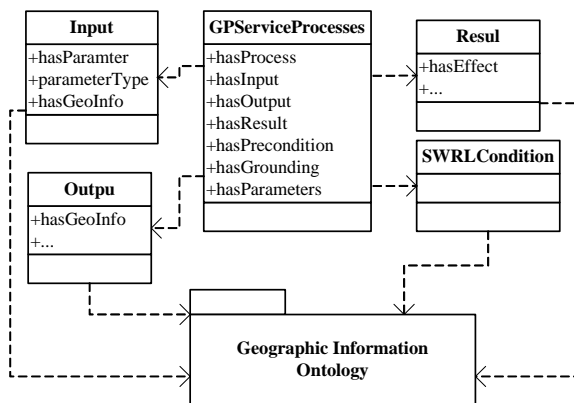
Input
+hasParamter
+parameterType
+hasGeoInfo

GPServiceProcesses
+hasProcess
+hasInput
+hasOutput
+hasResult
+hasPrecondition
+hasGrounding
+hasParameters

Resul
+hasEffect
+...

Outpu
+hasGeoInfo
+...

SWRLCondition

Geographic Information Ontology